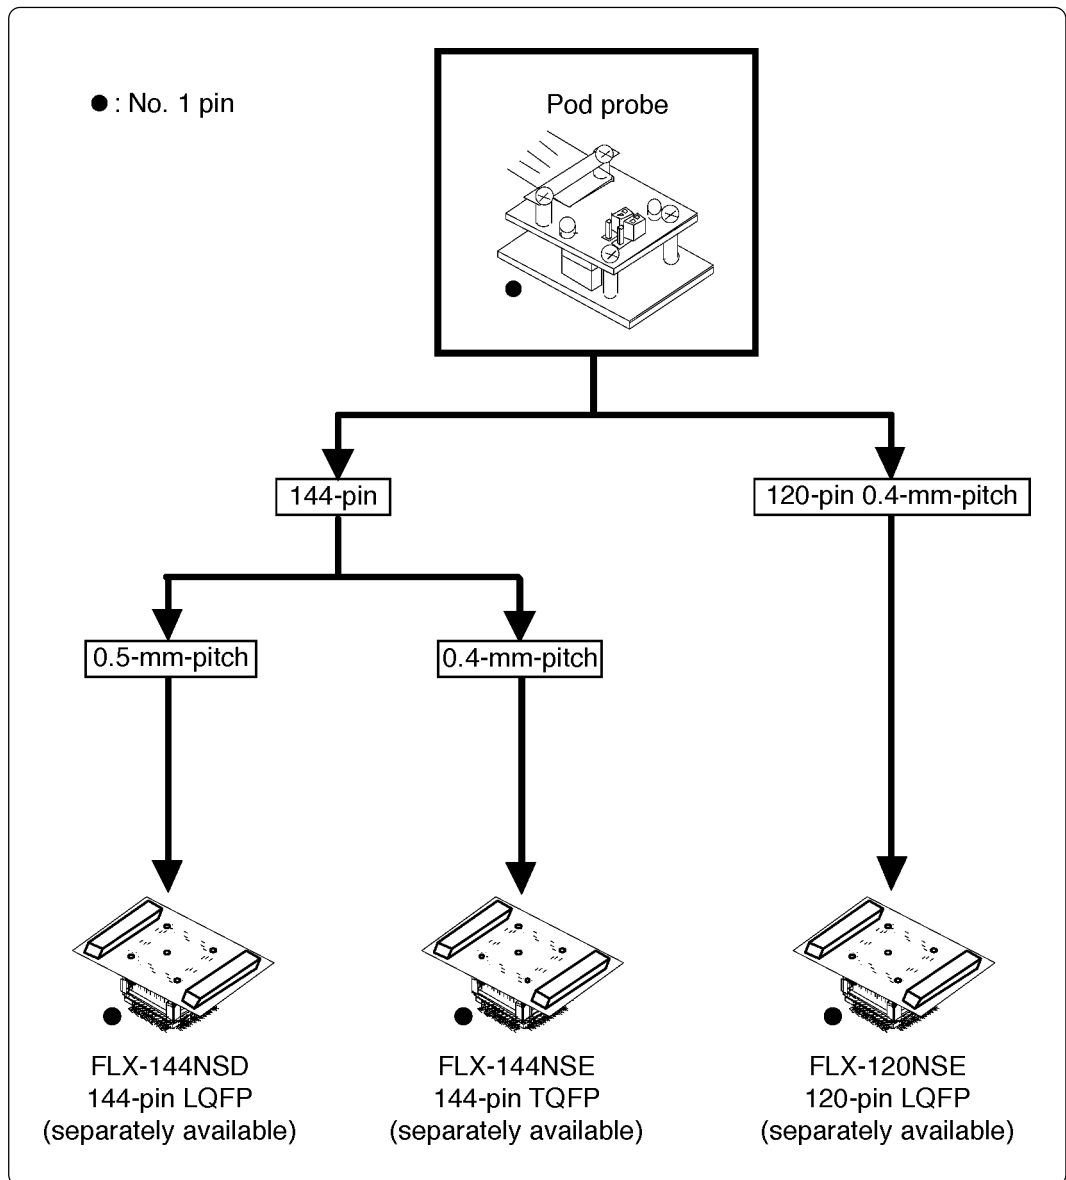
●: No. 1 pin

Pod probe

144-pin

120-pin 0.4-mm-pitch

0.5-mm-pitch

0.4-mm-pitch

FLX-144NSD
144-pin LQFP
(separately available)

FLX-144NSE
144-pin TQFP
(separately available)

FLX-120NSE
120-pin LQFP
(separately available)